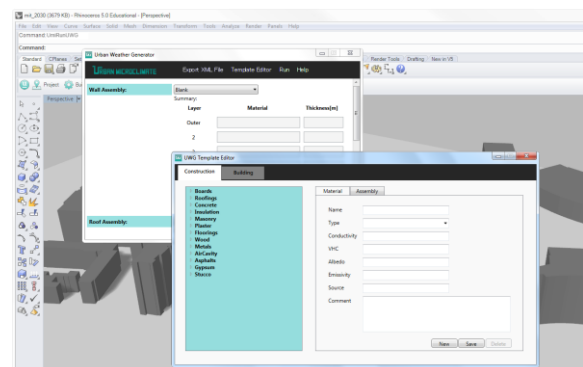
mit_2030 (3679 KB) - Rhinoceros 5.0 Educational - [Perspective]

File Edit View Curve Surface Solid Mesh Dimension Transform Tools Analyze Render Panels Help

Command: UmiRunUWG

Command:

Standard CPlanes Set

Render Tools Drafting New in V5

Project

Perspective

Urban Weather Generator

URBAN MICROCLIMATE

Export XML File Template Editor Run Help

Wall Assembly:

Blank

Summary:

| Layer | Material | Thickness[m] |
|---|---|---|
| Outer | | |
| 2 | | |

Roof Assembly:

UWG Template Editor

Construction Building

Boards
Roofings
Concrete
Insulation
Masonry
Plaster
Floorings
Wood
Metals
AirCavity
Asphalts
Gypsum
Stucco

Material Assembly

Name

Type

Conductivity

VHC

Albedo

Emissivity

Source

Comment

New Save Delete